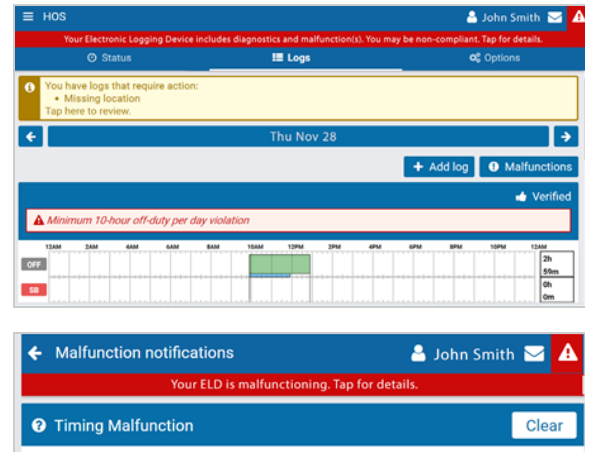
HOS

John Smith

Your Electronic Logging Device includes diagnostics and malfunction(s). You may be non-compliant. Tap for details.

Status

Logs

Options

You have logs that require action:
• Missing location
Tap here to review.

Thu Nov 28

+ Add log

Malfunctions

Verified

Minimum 10-hour off-duty per day violation

12AM 2AM 4AM 6AM 8AM 10AM 12PM 2PM 4PM 6PM 8PM 10PM 12AM

OFF

SB

2h 59m

0h 0m

Malfunction notifications

John Smith

Your ELD is malfunctioning. Tap for details.

Timing Malfunction

Clear